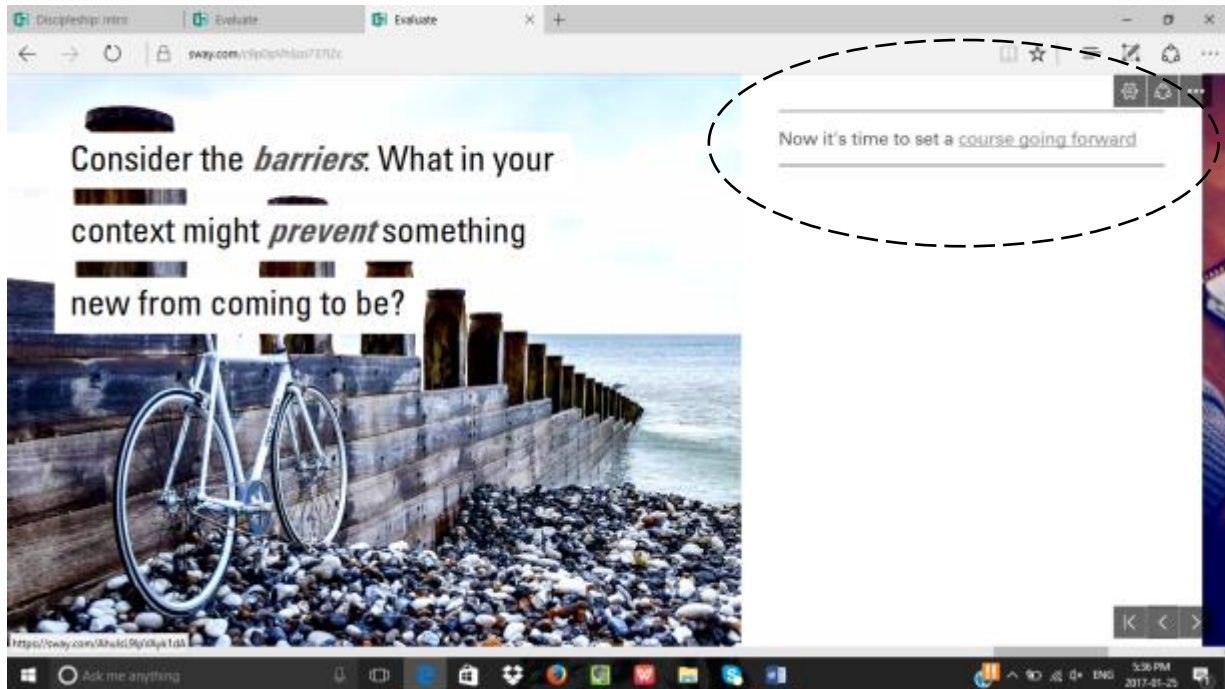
Discipleship: Intro
Evaluate
Evaluate

sway.com/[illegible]

Consider the *barriers*: What in your context might *prevent* something new from coming to be?

Now it's time to set a course going forward

https://sway.com/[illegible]

Ask me anything

ENG
5:36 PM
2017-01-25